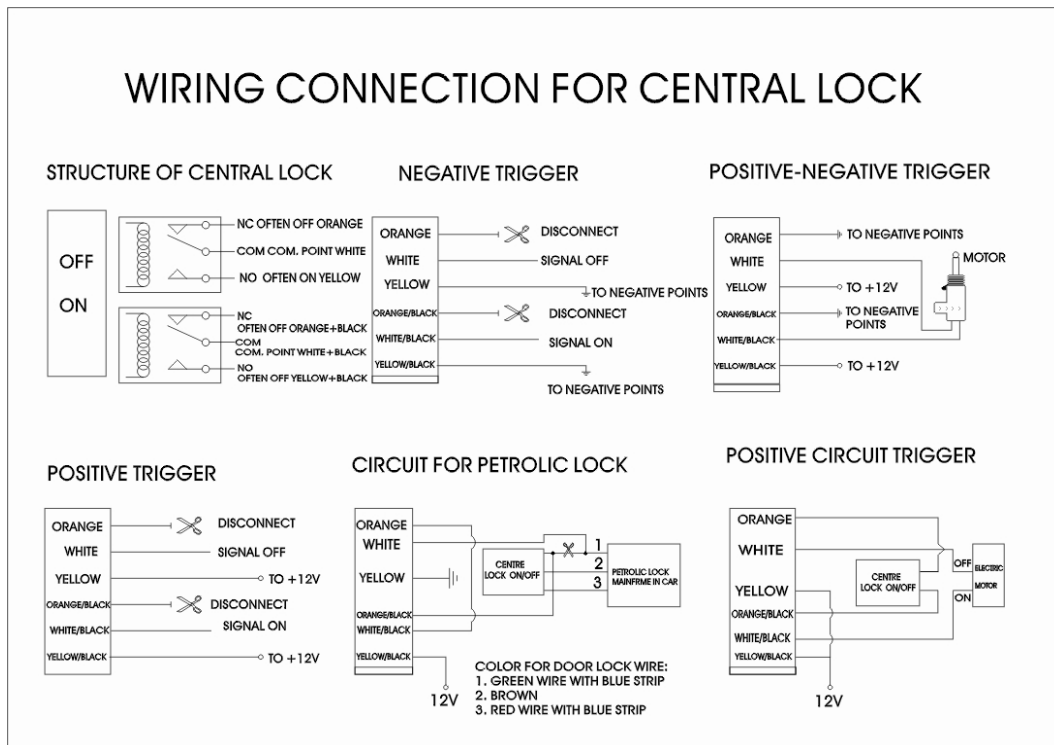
WIRING CONNECTION FOR CENTRAL LOCK

STRUCTURE OF CENTRAL LOCK

OFF
ON

NC OFTEN OFF ORANGE
COM COM. POINT WHITE
NO OFTEN ON YELLOW

NC
OFTEN OFF ORANGE+BLACK
COM
COM. POINT WHITE+BLACK
NO
OFTEN OFF YELLOW+BLACK

NEGATIVE TRIGGER

ORANGE
WHITE
YELLOW
ORANGE/BLACK
WHITE/BLACK
YELLOW/BLACK

DISCONNECT
SIGNAL OFF
TO NEGATIVE POINTS
DISCONNECT
SIGNAL ON
TO NEGATIVE POINTS

POSITIVE-NEGATIVE TRIGGER

ORANGE
WHITE
YELLOW
ORANGE/BLACK
WHITE/BLACK
YELLOW/BLACK

TO NEGATIVE POINTS
MOTOR
TO +12V
TO NEGATIVE POINTS
TO +12V

POSITIVE TRIGGER

ORANGE
WHITE
YELLOW
ORANGE/BLACK
WHITE/BLACK
YELLOW/BLACK

DISCONNECT
SIGNAL OFF
TO +12V
DISCONNECT
SIGNAL ON
TO +12V

CIRCUIT FOR PETROLIC LOCK

ORANGE
WHITE
YELLOW
ORANGE/BLACK
WHITE/BLACK
YELLOW/BLACK

CENTRE LOCK ON/OFF
1
2
3
PETROLIC LOCK MAINFRME IN CAR
12V

COLOR FOR DOOR LOCK WIRE:
1. GREEN WIRE WITH BLUE STRIP
2. BROWN
3. RED WIRE WITH BLUE STRIP

POSITIVE CIRCUIT TRIGGER

ORANGE
WHITE
YELLOW
ORANGE/BLACK
WHITE/BLACK
YELLOW/BLACK

CENTRE LOCK ON/OFF
OFF
ON
ELECTRIC MOTOR
12V